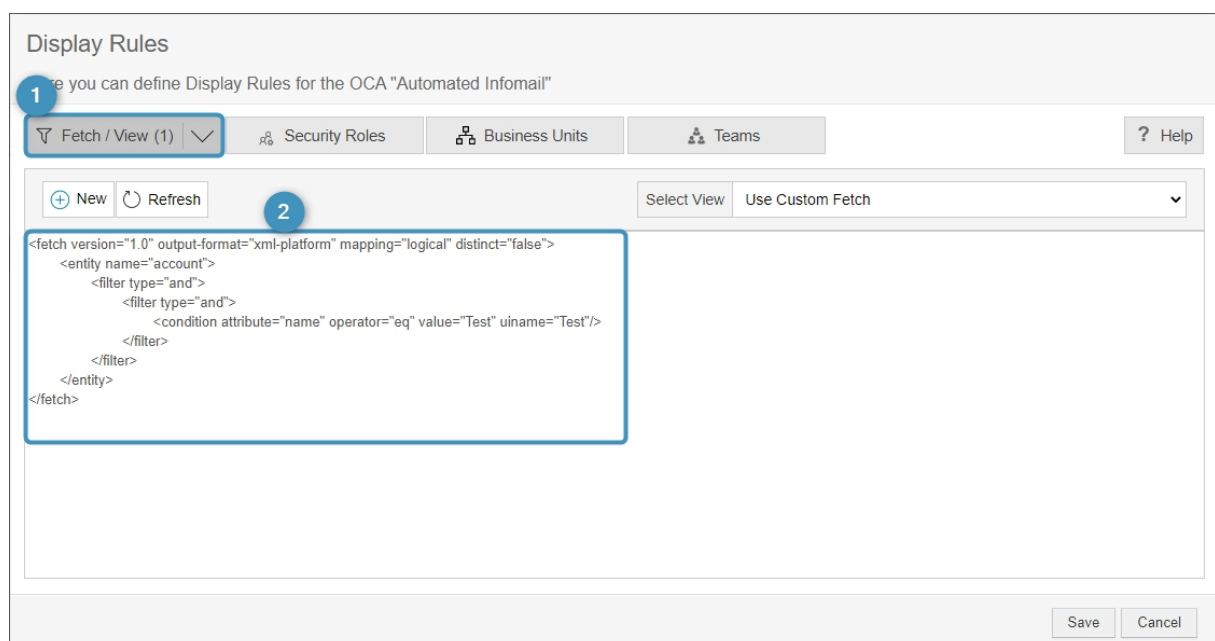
Display Rules

1

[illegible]e you can define Display Rules for the OCA "Automated Infomail"

Fetch / View (1) | Security Roles | Business Units | Teams | ? Help

New | Refresh

2

Select View | Use Custom Fetch

<fetch version="1.0" output-format="xml-platform" mapping="logical" distinct="false">
<entity name="account">
<filter type="and">
<filter type="and">
<condition attribute="name" operator="eq" value="Test" uiname="Test"/>
</filter>
</filter>
</entity>
</fetch>

Save | Cancel